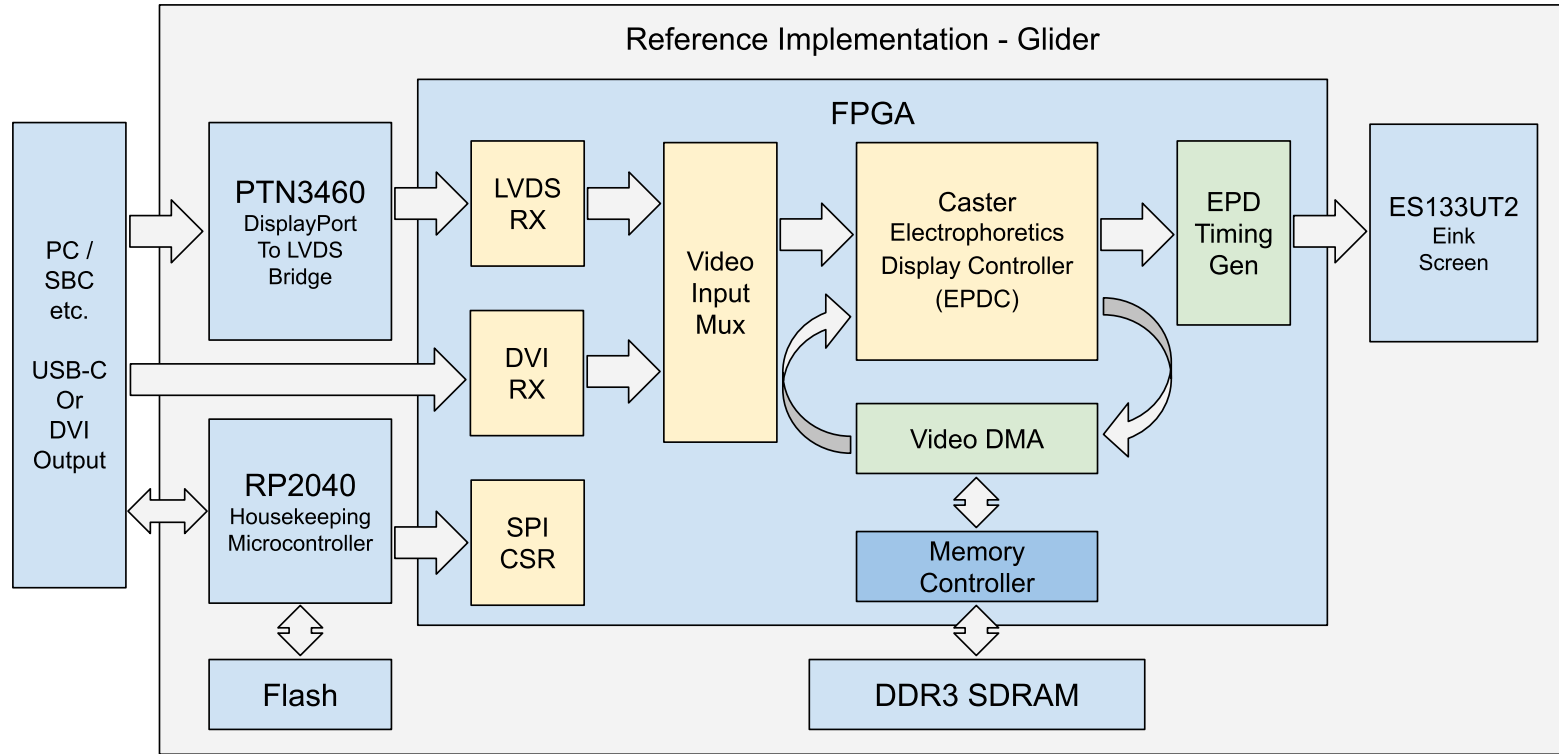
Reference Implementation - Glider

PC / SBC etc.

USB-C Or DVI Output

PTN3460
DisplayPort To LVDS Bridge

RP2040
Housekeeping Microcontroller

Flash

FPGA

LVDS RX

DVI RX

SPI CSR

Video Input Mux

Caster Electrophoretics Display Controller (EPDC)

Video DMA

Memory Controller

EPD Timing Gen

DDR3 SDRAM

ES133UT2
Eink Screen